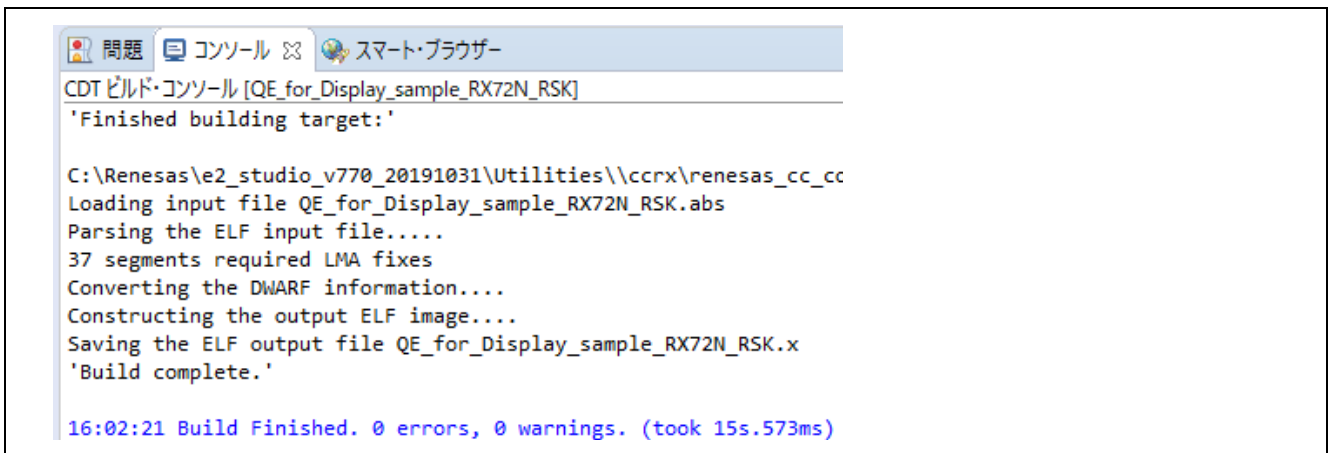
問題 コンソール ⊠ スマート・ブラウザー

CDT ビルド・コンソール [QE_for_Display_sample_RX72N_RSK]

'Finished building target:'

C:\Renesas\e2_studio_v770_20191031\Utilities\\ccrx\renesas_cc_cc
Loading input file QE_for_Display_sample_RX72N_RSK.abs
Parsing the ELF input file.....
37 segments required LMA fixes
Converting the DWARF information....
Constructing the output ELF image....
Saving the ELF output file QE_for_Display_sample_RX72N_RSK.x
'Build complete.'

16:02:21 Build Finished. 0 errors, 0 warnings. (took 15s.573ms)